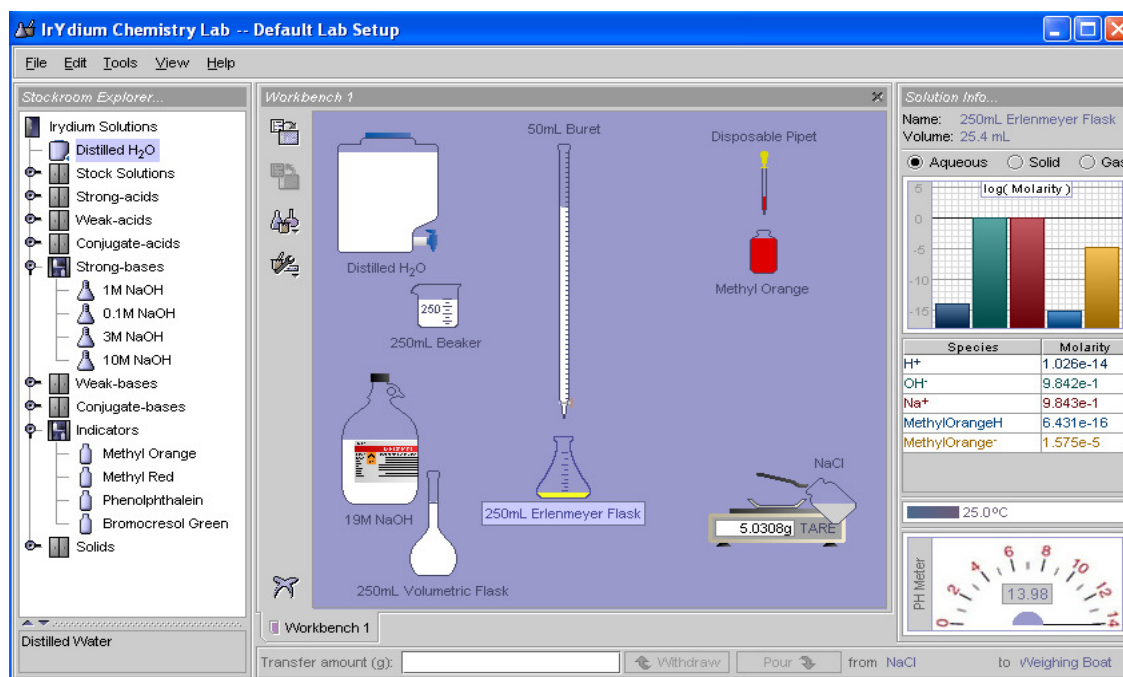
IrYdium Chemistry Lab -- Default Lab Setup

File Edit Tools View Help

Stockroom Explorer...

Irydium Solutions
Distilled $H_2O$
Stock Solutions
Strong-acids
Weak-acids
Conjugate-acids
Strong-bases
1M NaOH
0.1M NaOH
3M NaOH
10M NaOH
Weak-bases
Conjugate-bases
Indicators
Methyl Orange
Methyl Red
Phenolphthalein
Bromocresol Green
Solids

Distilled Water

Workbench 1

Distilled $H_2O$
250
250mL Beaker
50mL Buret
Disposable Pipet
Methyl Orange
19M NaOH
250mL Volumetric Flask
250mL Erlenmeyer Flask
NaCl
5.0308g TARE

Workbench 1

Solution Info...
Name: 250mL Erlenmeyer Flask
Volume: 25.4 mL

Aqueous Solid Gas

log( Molarity )
5
0
-5
-10
-15

| Species | Molarity |
|---|---|
| H+ | 1.026e-14 |
| OH- | 9.842e-1 |
| Na+ | 9.843e-1 |
| MethylOrangeH | 6.431e-16 |
| MethylOrange- | 1.575e-5 |

25.0°C

PH Meter
0 2 4 6 8 10 12 14
13.98

Transfer amount (g): Withdraw Pour from NaCl to Weighing Boat